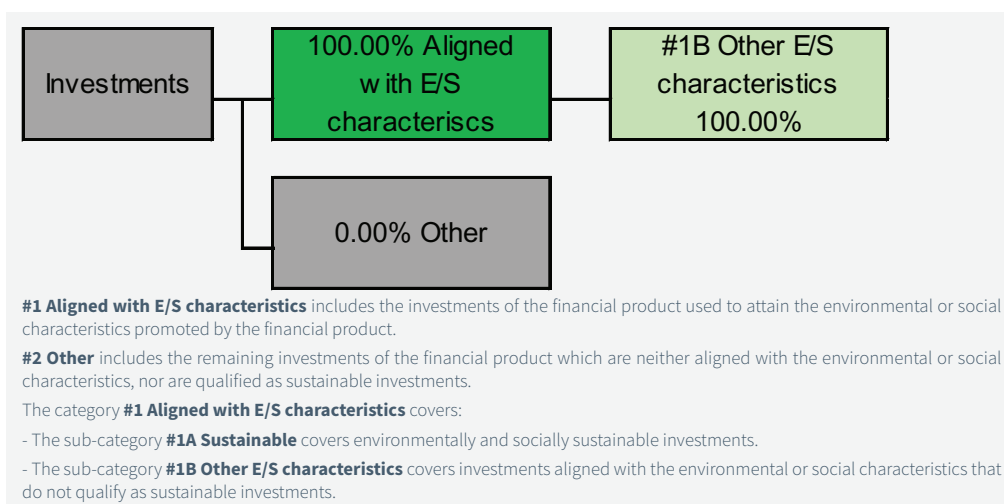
Investments

100.00% Aligned w ith E/S characteriscs

#1B Other E/S characteristics 100.00%

0.00% Other

**#1 Aligned with E/S characteristics** includes the investments of the financial product used to attain the environmental or social characteristics promoted by the financial product.

**#2 Other** includes the remaining investments of the financial product which are neither aligned with the environmental or social characteristics, nor are qualified as sustainable investments.

The category **#1 Aligned with E/S characteristics** covers:

- The sub-category **#1A Sustainable** covers environmentally and socially sustainable investments.

- The sub-category **#1B Other E/S characteristics** covers investments aligned with the environmental or social characteristics that do not qualify as sustainable investments.